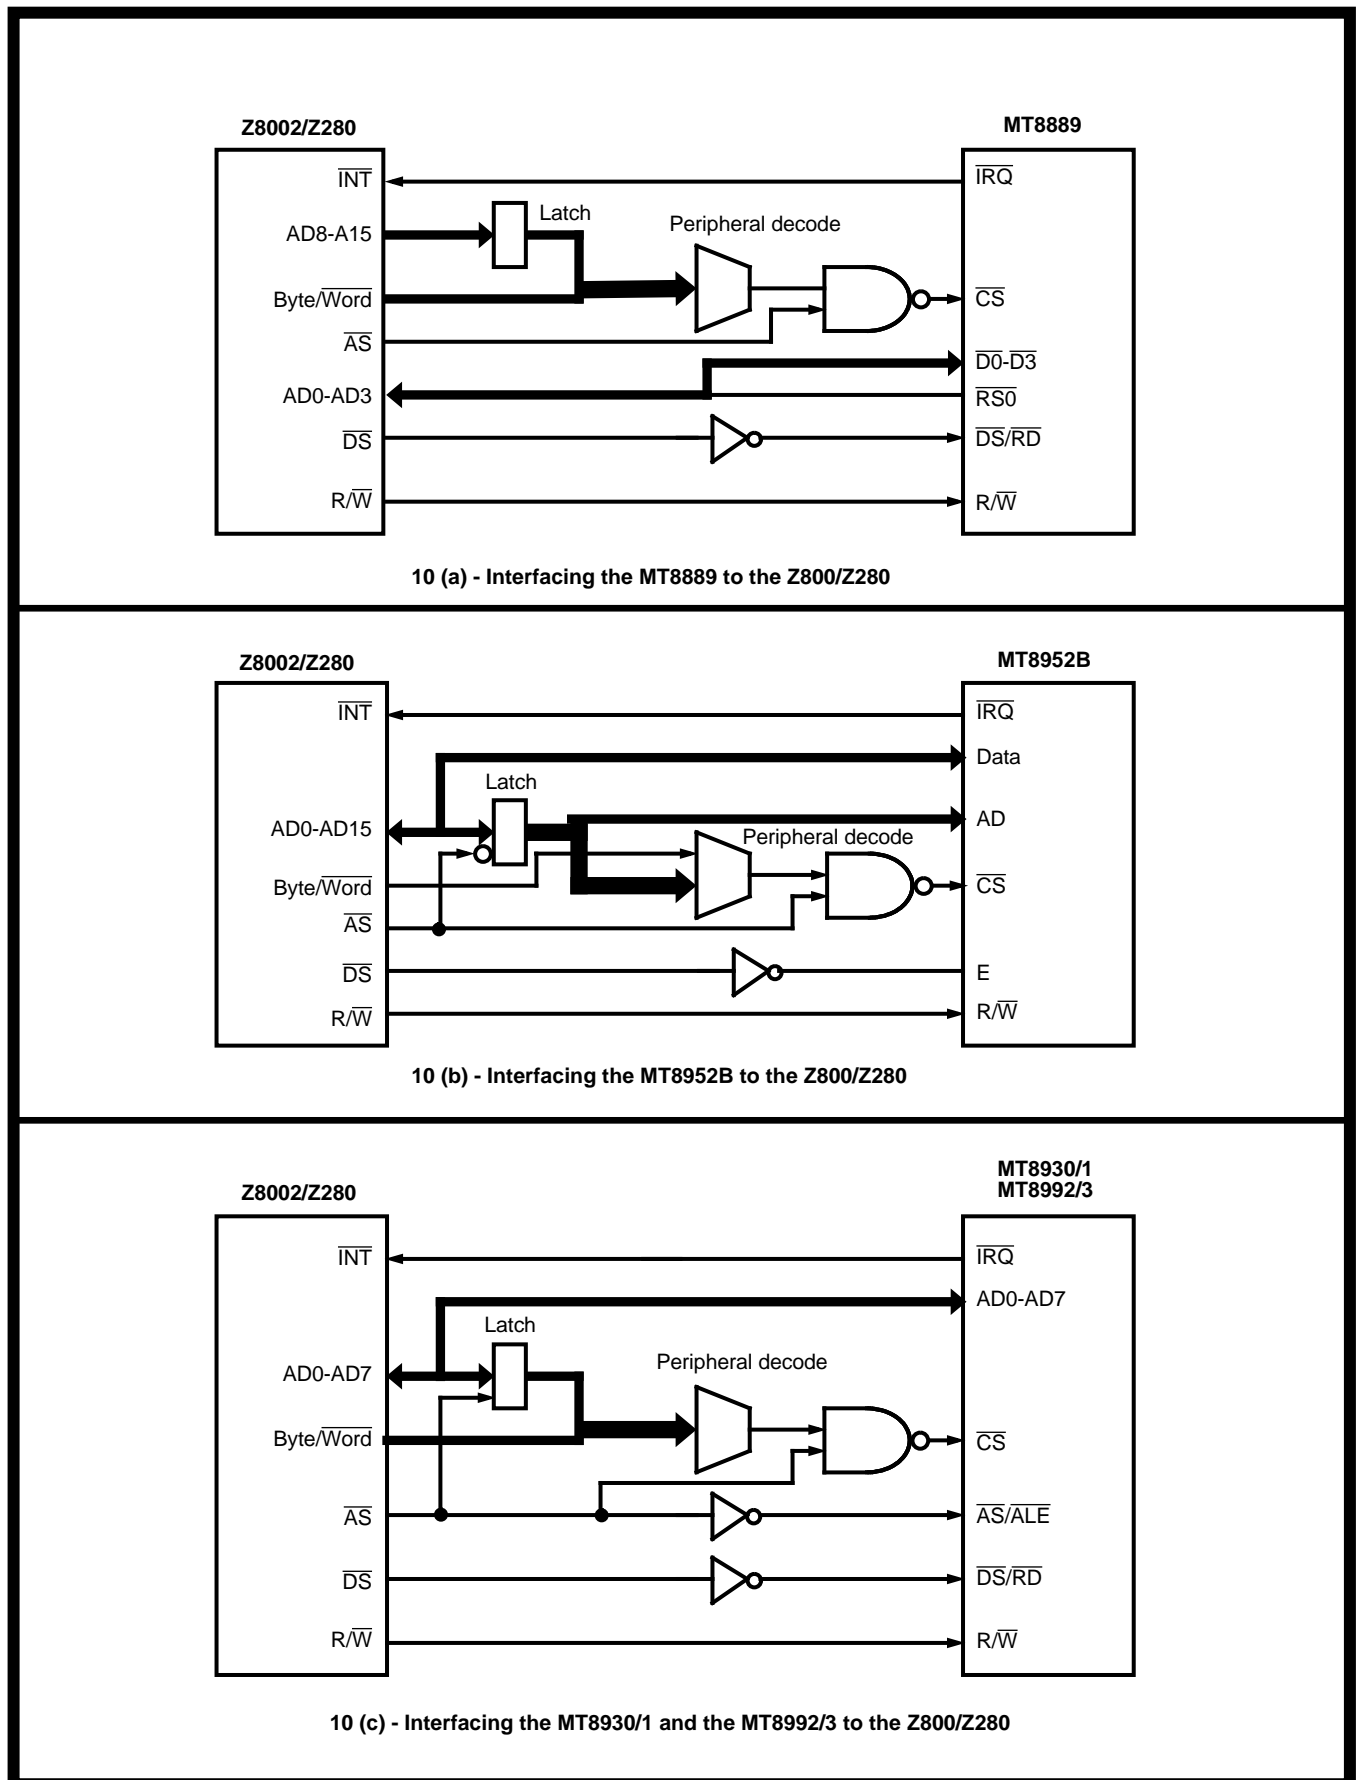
Z8002/Z280

MT8889

$\overline{INT}$

$\overline{IRQ}$

Latch

AD8-A15

Peripheral decode

Byte/$\overline{Word}$

$\overline{CS}$

$\overline{AS}$

$\overline{D0}$-$\overline{D3}$

AD0-AD3

$\overline{RS0}$

$\overline{DS}$

$\overline{DS}$/$\overline{RD}$

R/$\overline{W}$

R/$\overline{W}$

10 (a) - Interfacing the MT8889 to the Z800/Z280

Z8002/Z280

MT8952B

$\overline{INT}$

$\overline{IRQ}$

Data

Latch

AD0-AD15

AD

Peripheral decode

Byte/$\overline{Word}$

$\overline{CS}$

$\overline{AS}$

$\overline{DS}$

E

R/$\overline{W}$

R/$\overline{W}$

10 (b) - Interfacing the MT8952B to the Z800/Z280

Z8002/Z280

MT8930/1
MT8992/3

$\overline{INT}$

$\overline{IRQ}$

AD0-AD7

Latch

AD0-AD7

Peripheral decode

Byte/$\overline{Word}$

$\overline{CS}$

$\overline{AS}$

$\overline{AS}$/$\overline{ALE}$

$\overline{DS}$

$\overline{DS}$/$\overline{RD}$

R/$\overline{W}$

R/$\overline{W}$

10 (c) - Interfacing the MT8930/1 and the MT8992/3 to the Z800/Z280